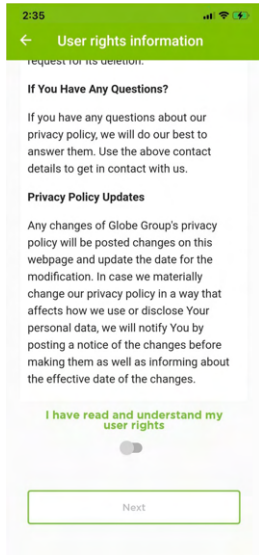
2:35

User rights information

request for its deletion.

If You Have Any Questions?

If you have any questions about our privacy policy, we will do our best to answer them. Use the above contact details to get in contact with us.

Privacy Policy Updates

Any changes of Globe Group's privacy policy will be posted changes on this webpage and update the date for the modification. In case we materially change our privacy policy in a way that affects how we use or disclose Your personal data, we will notify You by posting a notice of the changes before making them as well as informing about the effective date of the changes.

I have read and understand my user rights

Next